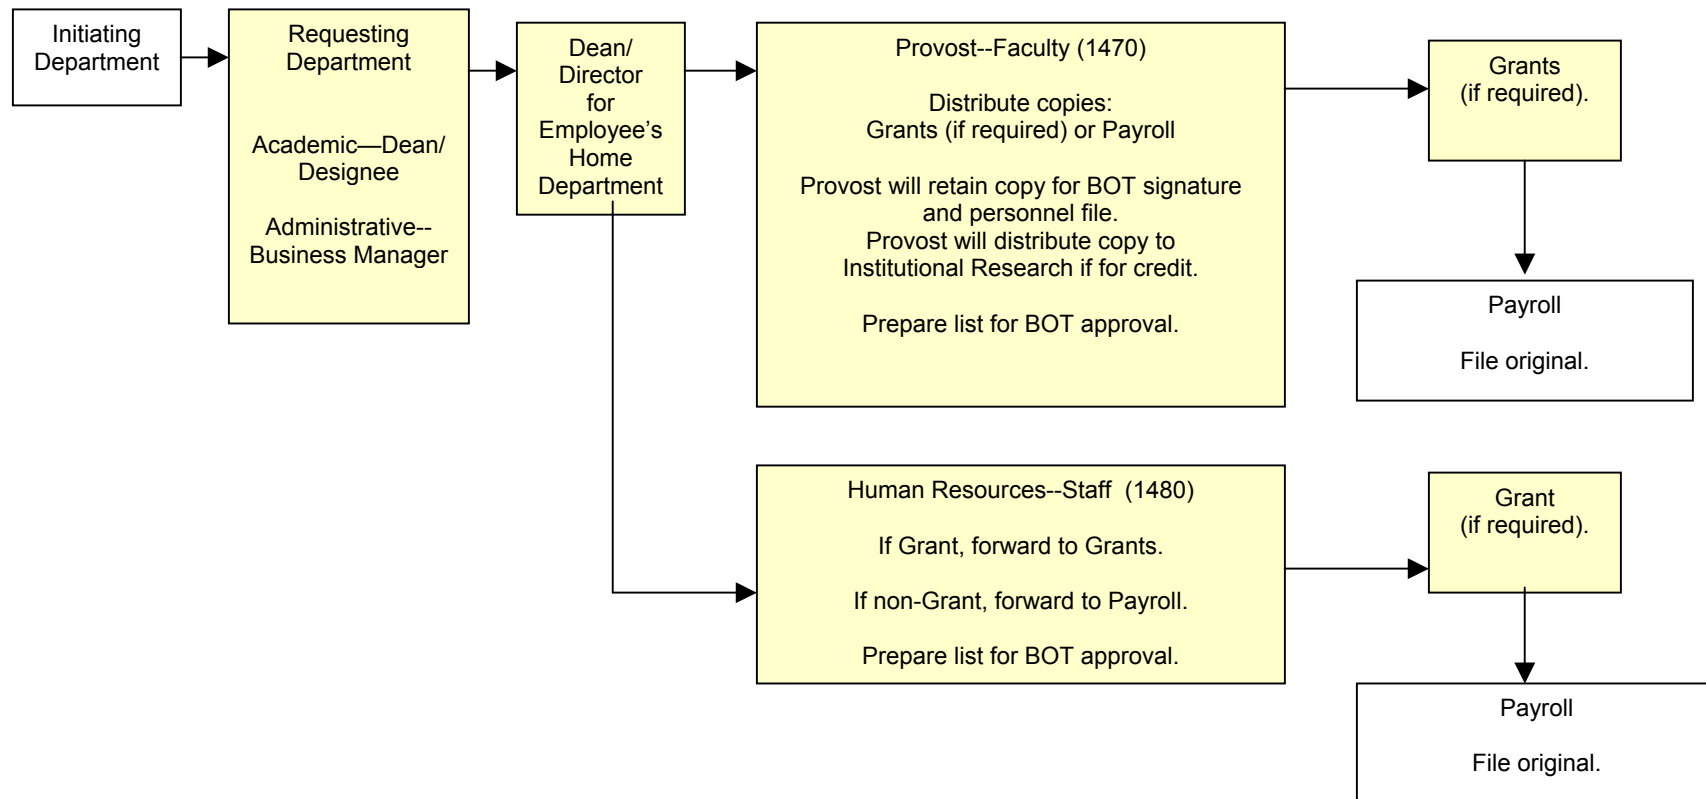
Initiating Department

Requesting Department

Academic—Dean/ Designee

Administrative-- Business Manager

Dean/ Director for Employee's Home Department

Provost--Faculty (1470)

Distribute copies: Grants (if required) or Payroll

Provost will retain copy for BOT signature and personnel file. Provost will distribute copy to Institutional Research if for credit.

Prepare list for BOT approval.

Grants (if required).

Payroll

File original.

Human Resources--Staff (1480)

If Grant, forward to Grants.

If non-Grant, forward to Payroll.

Prepare list for BOT approval.

Grant (if required).

Payroll

File original.